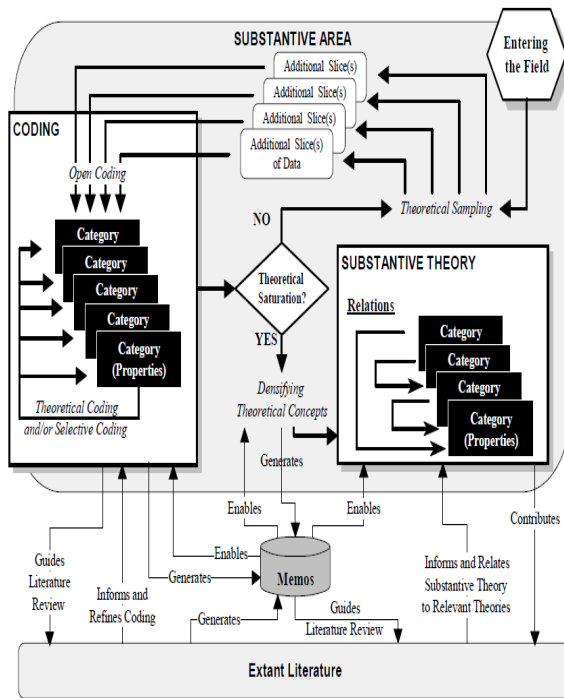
SUBSTANTIVE AREA

Entering the Field

Additional Slice(s)

Additional Slice(s)

Additional Slice(s)

Additional Slice(s) of Data

CODING

Open Coding

Category

Category

Category

Category

Category (Properties)

Theoretical Coding and/or Selective Coding

Theoretical Sampling

NO

Theoretical Saturation?

YES

Densifying Theoretical Concepts

SUBSTANTIVE THEORY

Relations

Category

Category

Category

Category (Properties)

Generates

Enables

Enables

Enables

Generates

Memos

Generates

Guides Literature Review

Guides Literature Review

Informs and Refines Coding

Informs and Relates Substantive Theory to Relevant Theories

Contributes

Extant Literature